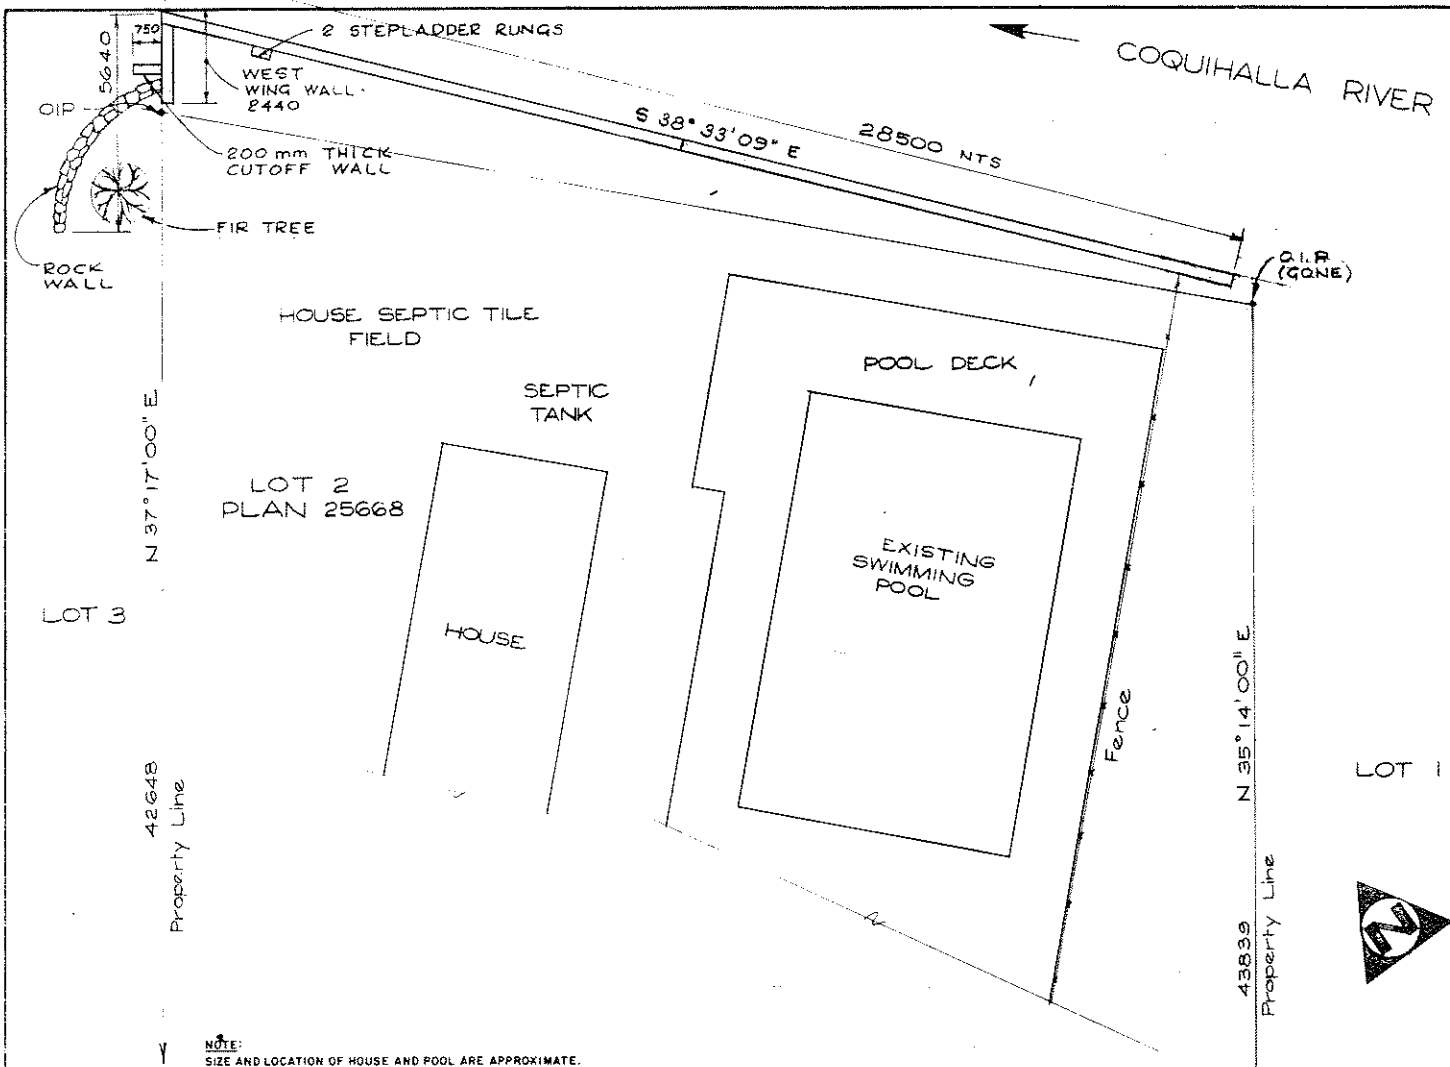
750
5640
2 STEPLADDER RUNGS
WEST WING WALL 2440
COQUIHALLA RIVER
OIP
S 38° 33' 09" E
28500 NTS
200 mm THICK CUTOFF WALL
FIR TREE
ROCK WALL
O.I.P. (GONE)
HOUSE SEPTIC TILE FIELD
POOL DECK
SEPTIC TANK
N 37° 17' 00" E
LOT 2
PLAN 25668
EXISTING SWIMMING POOL
LOT 3
HOUSE
N 35° 14' 00" E
Fence
LOT 1
42648
Property Line
43839
Property Line
N
NOTE:
SIZE AND LOCATION OF HOUSE AND POOL ARE APPROXIMATE.